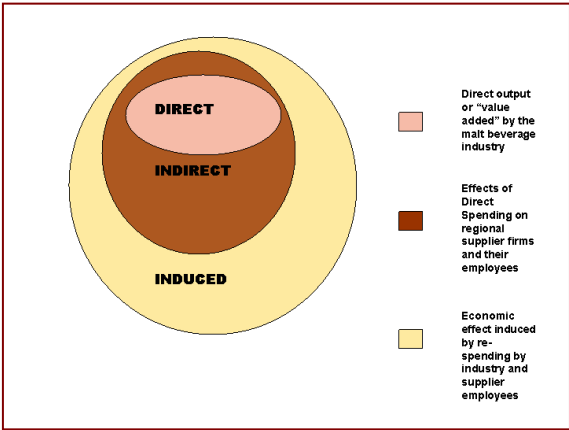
DIRECT

INDIRECT

INDUCED

Direct output or "value added" by the malt beverage industry

Effects of Direct Spending on regional supplier firms and their employees

Economic effect induced by re-spending by industry and supplier employees